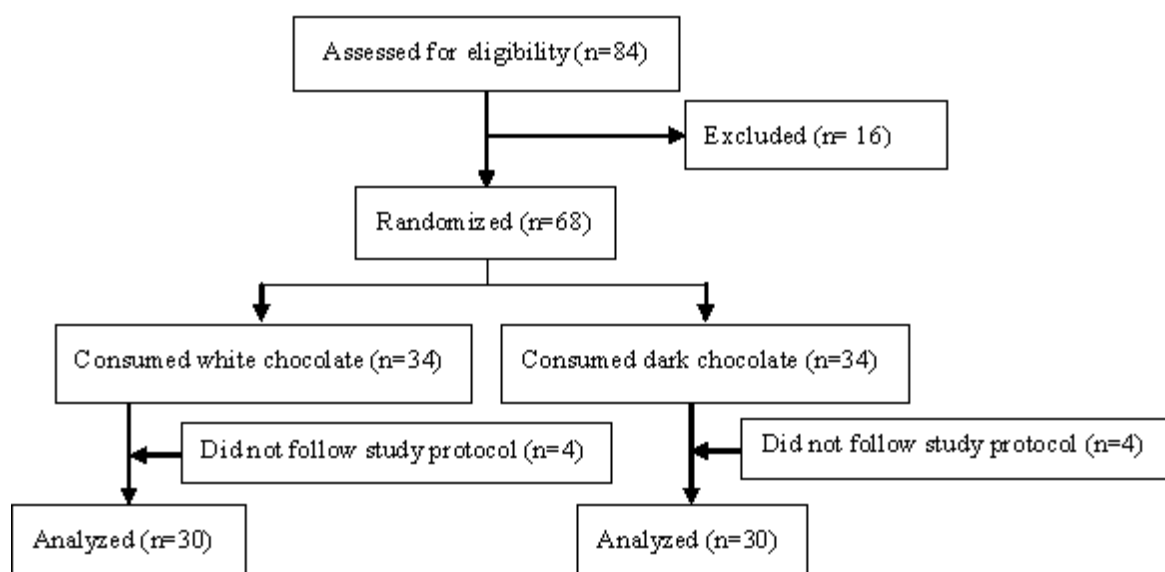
Assessed for eligibility (n=84)

Excluded (n= 16)

Randomized (n=68)

Consumed white chocolate (n=34)

Consumed dark chocolate (n=34)

Did not follow study protocol (n=4)

Did not follow study protocol (n=4)

Analyzed (n=30)

Analyzed (n=30)